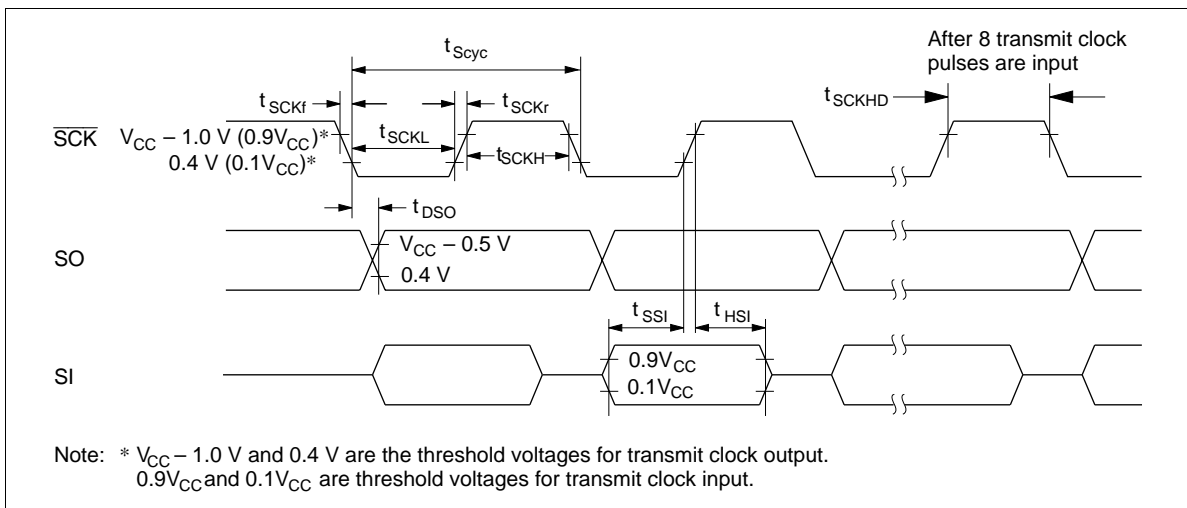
$t_{Scyc}$

After 8 transmit clock pulses are input

$t_{SCKf}$

$t_{SCKr}$

$t_{SCKHD}$

$\overline{SCK}$ $V_{CC}$ – 1.0 V ($0.9V_{CC}$)*
0.4 V ($0.1V_{CC}$)*

$t_{SCKL}$

$t_{SCKH}$

$t_{DSO}$

SO

$V_{CC}$ – 0.5 V
0.4 V

$t_{SSI}$ $t_{HSI}$

SI

$0.9V_{CC}$
$0.1V_{CC}$

Note: * $V_{CC}$ – 1.0 V and 0.4 V are the threshold voltages for transmit clock output.
$0.9V_{CC}$ and $0.1V_{CC}$ are threshold voltages for transmit clock input.